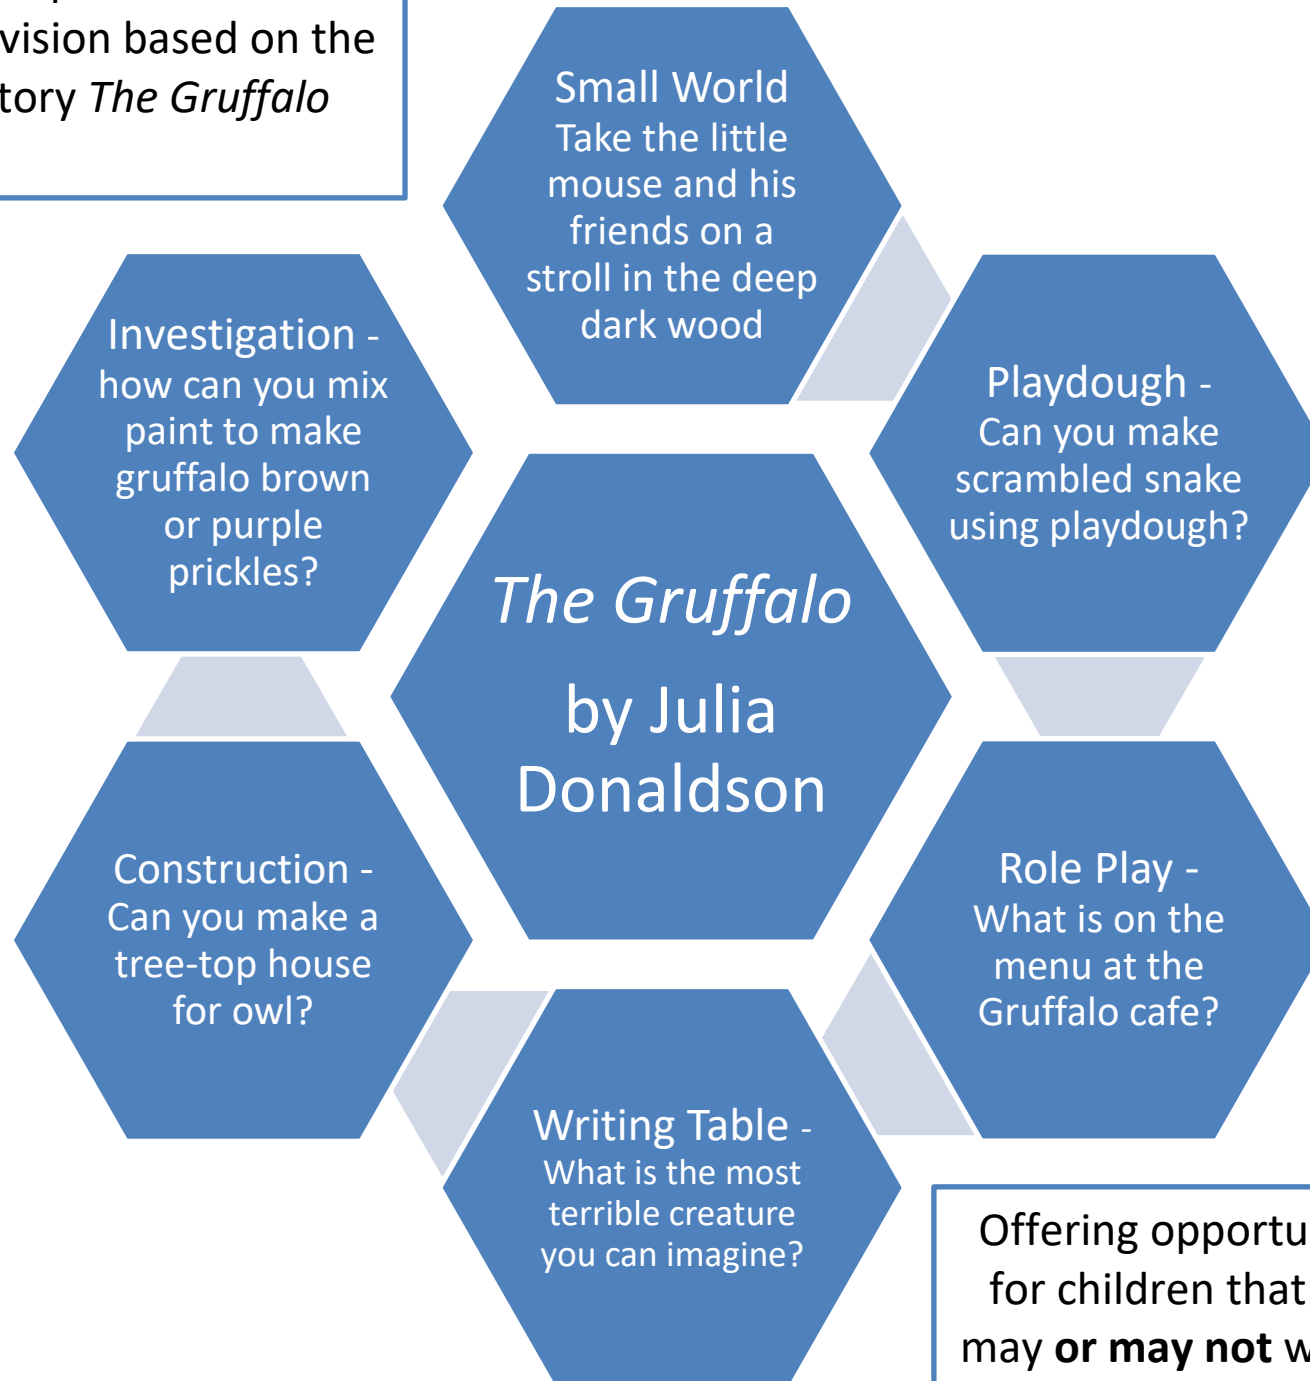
vision based on the
tory *The Gruffalo*

Small World
Take the little mouse and his friends on a stroll in the deep dark wood

Investigation - how can you mix paint to make gruffalo brown or purple prickles?

Playdough - Can you make scrambled snake using playdough?

*The Gruffalo*

by Julia Donaldson

Construction - Can you make a tree-top house for owl?

Role Play - What is on the menu at the Gruffalo cafe?

Writing Table - What is the most terrible creature you can imagine?

Offering opportu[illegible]
for children that
may **or may not** w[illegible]